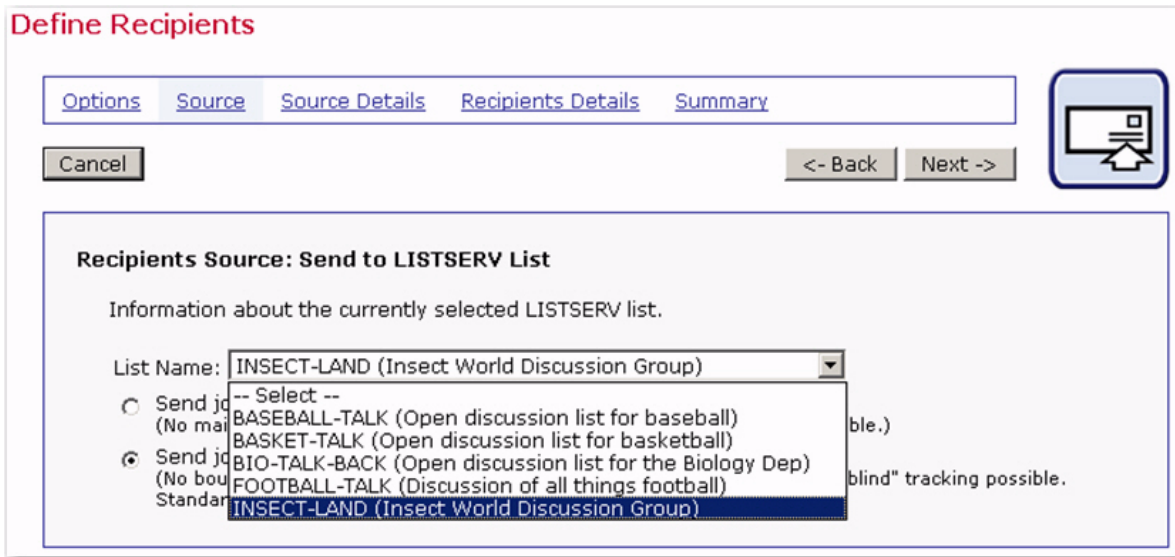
Define Recipients

Options Source Source Details Recipients Details Summary

Cancel

<- Back Next ->

Recipients Source: Send to LISTSERV List

Information about the currently selected LISTSERV list.

List Name: INSECT-LAND (Insect World Discussion Group)

-- Select --
BASEBALL-TALK (Open discussion list for baseball)
BASKET-TALK (Open discussion list for basketball)
BIO-TALK-BACK (Open discussion list for the Biology Dep)
FOOTBALL-TALK (Discussion of all things football)
INSECT-LAND (Insect World Discussion Group)

Send jo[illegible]
(No mai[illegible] ble.)

Send jo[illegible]
(No bou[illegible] blind" tracking possible.
Standar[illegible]